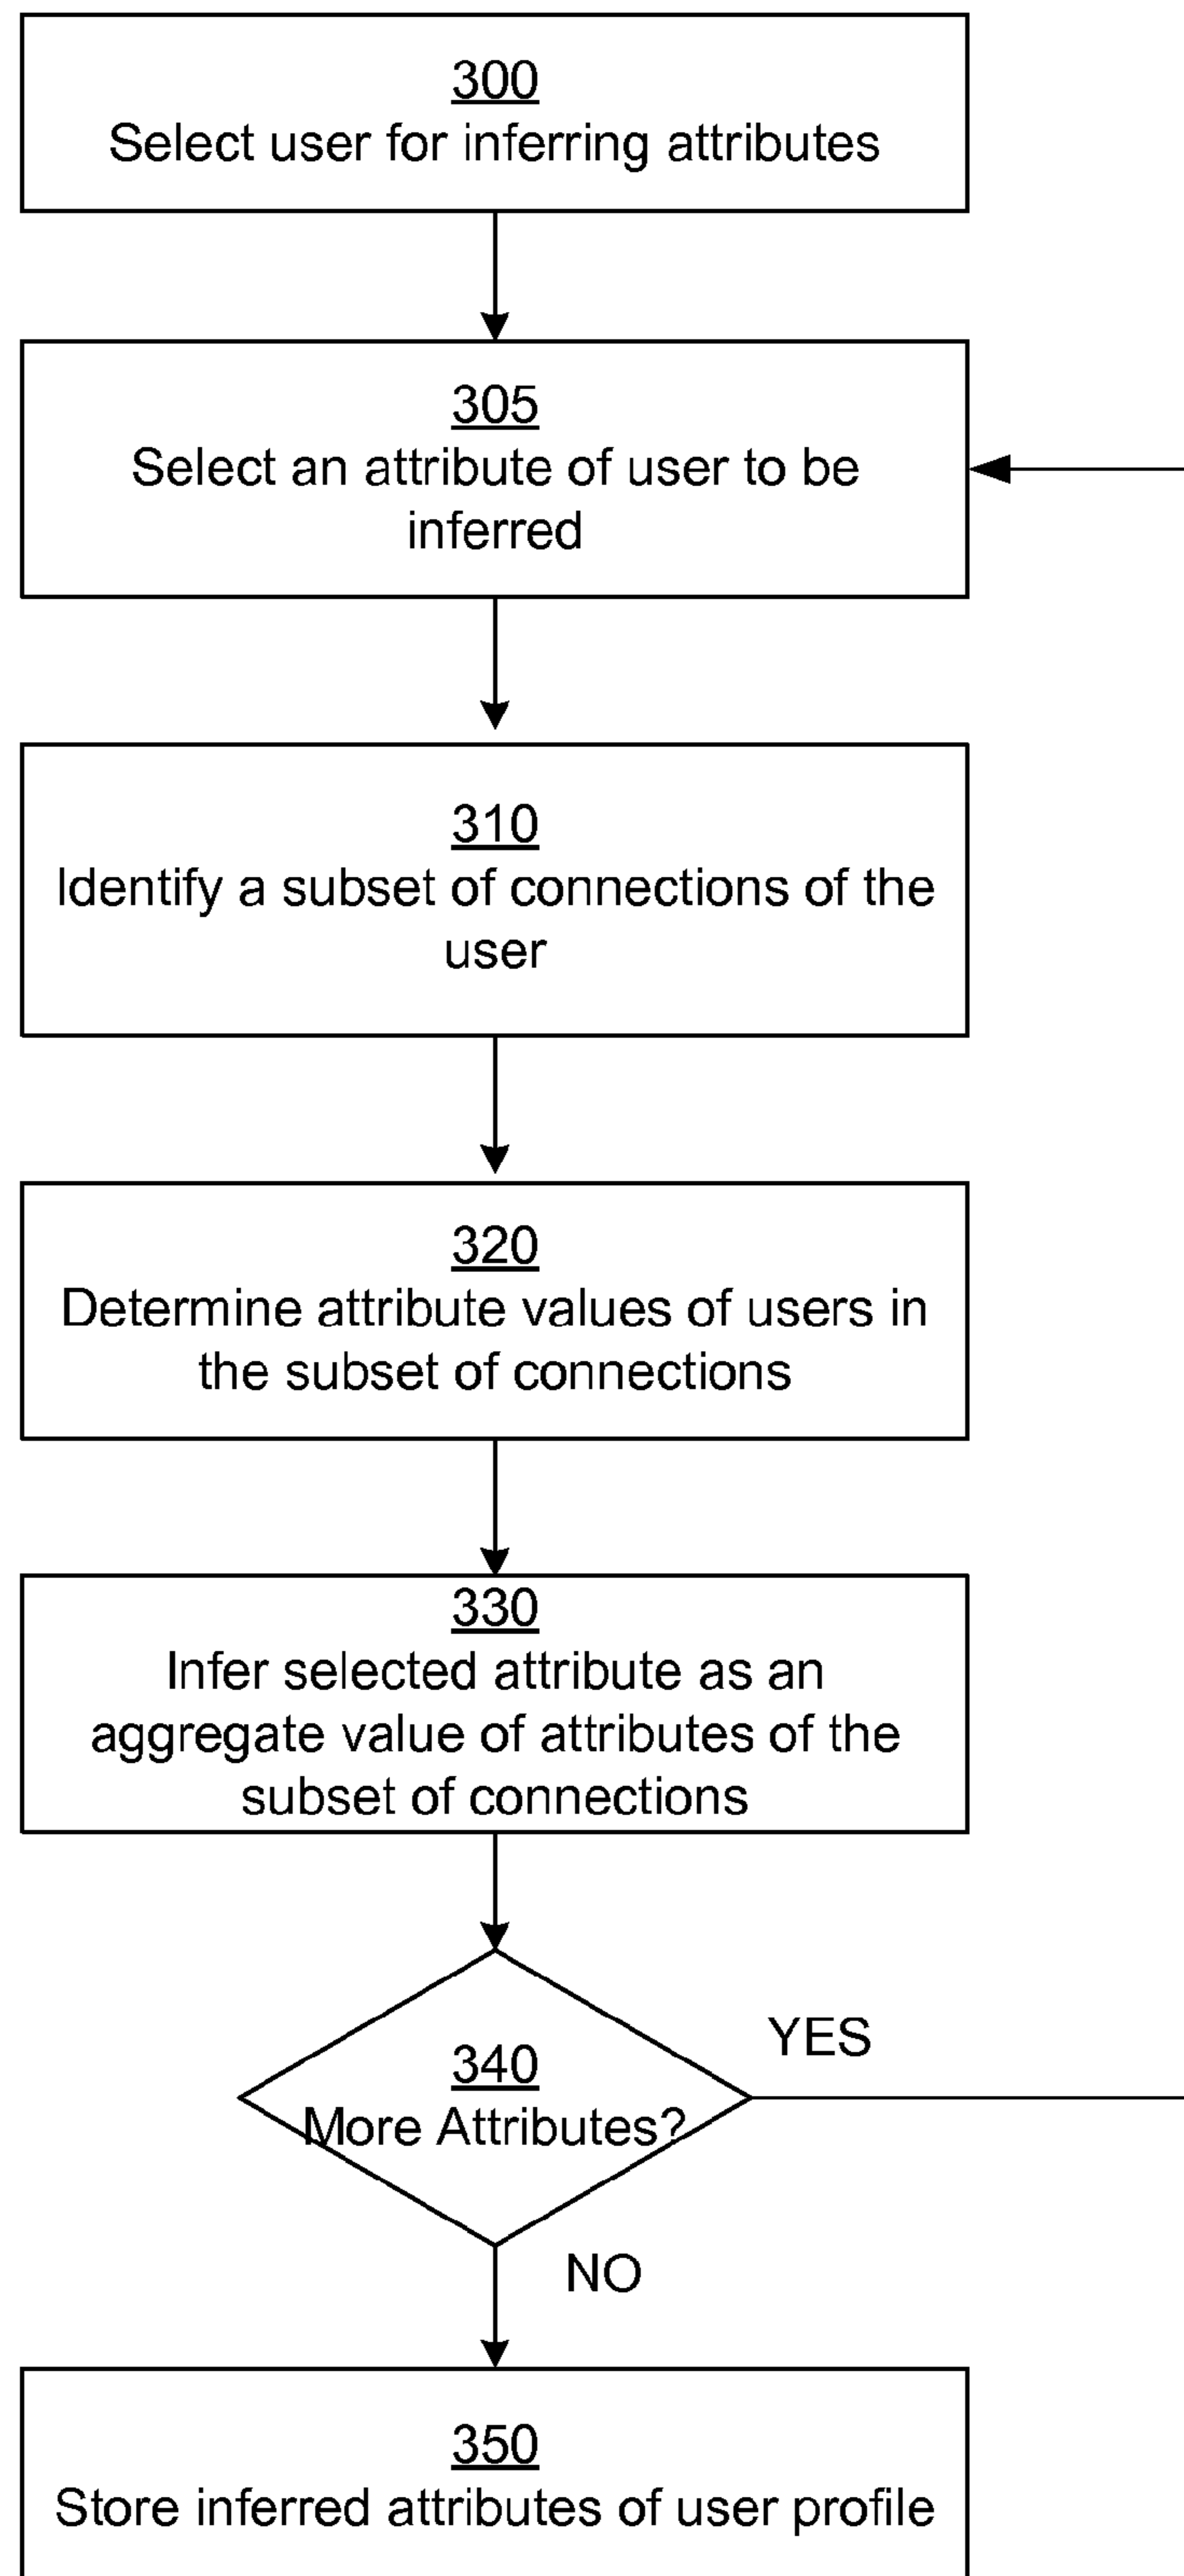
300
Select user for inferring attributes

305
Select an attribute of user to be inferred

310
Identify a subset of connections of the user

320
Determine attribute values of users in the subset of connections

330
Infer selected attribute as an aggregate value of attributes of the subset of connections

340
More Attributes?

YES

NO

350
Store inferred attributes of user profile